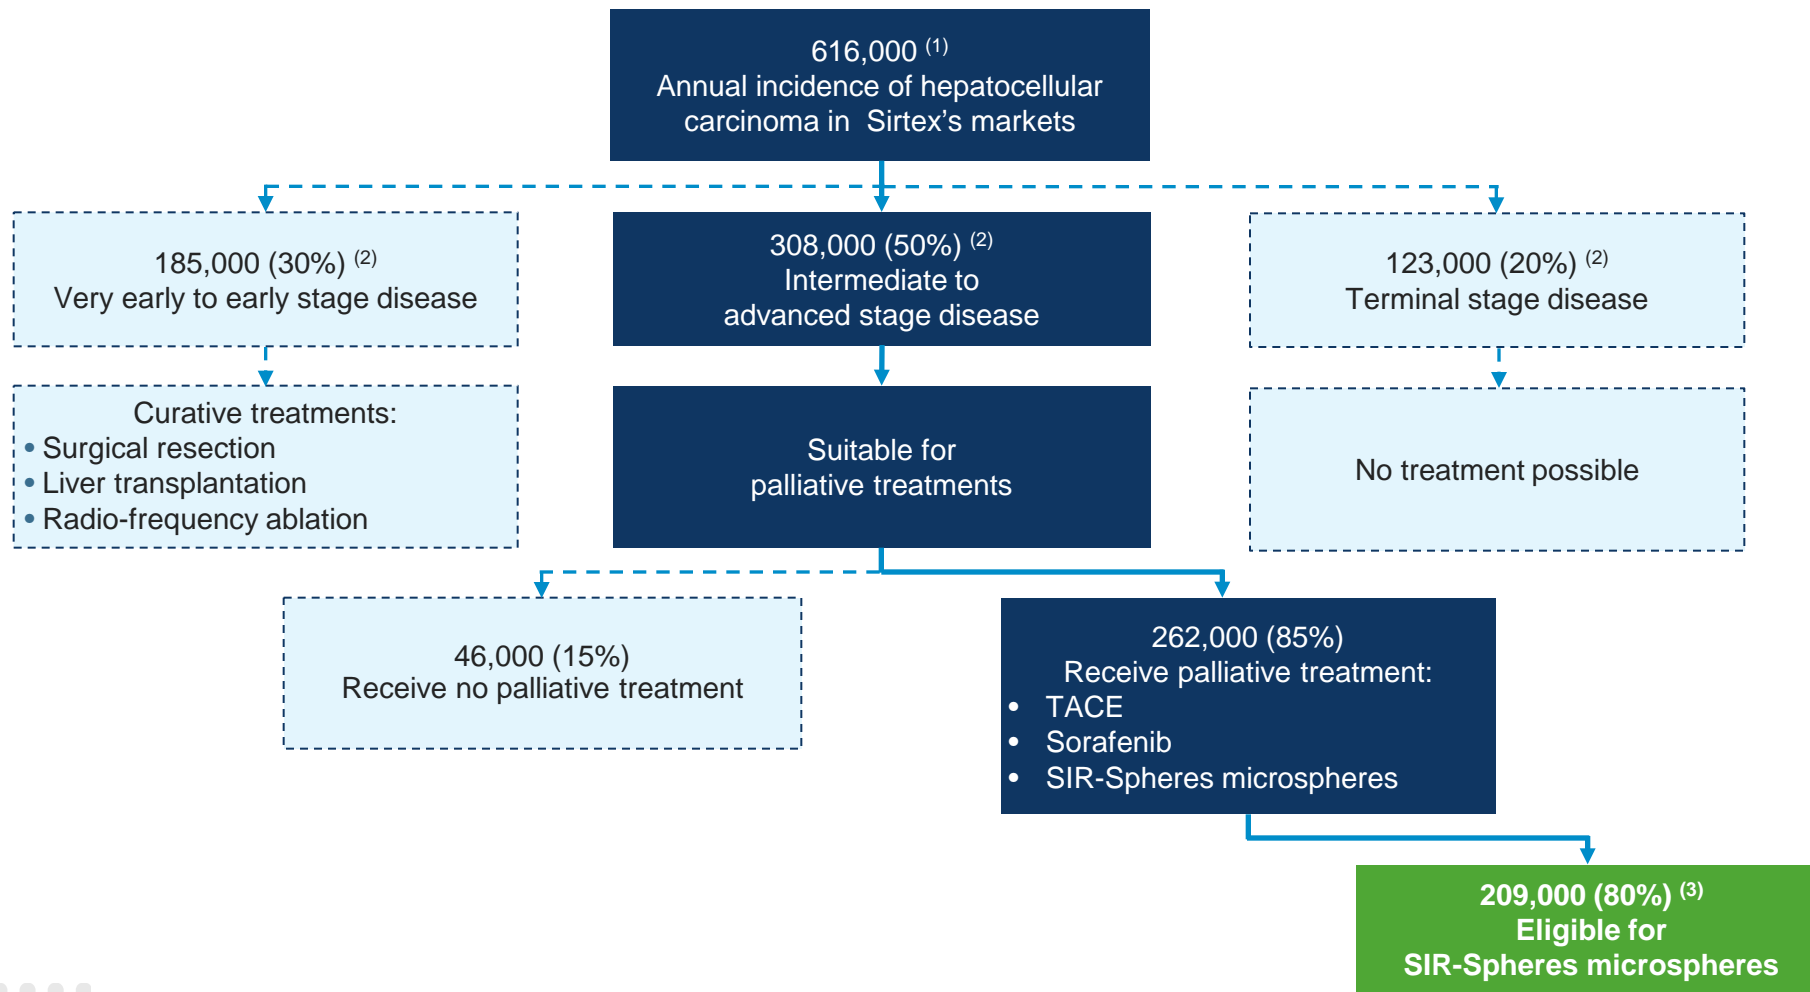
616,000 $^{(1)}$
Annual incidence of hepatocellular carcinoma in Sirtex's markets

185,000 (30%) $^{(2)}$
Very early to early stage disease

Curative treatments:
• Surgical resection
• Liver transplantation
• Radio-frequency ablation

308,000 (50%) $^{(2)}$
Intermediate to advanced stage disease

Suitable for palliative treatments

123,000 (20%) $^{(2)}$
Terminal stage disease

No treatment possible

46,000 (15%)
Receive no palliative treatment

262,000 (85%)
Receive palliative treatment:
• TACE
• Sorafenib
• SIR-Spheres microspheres

209,000 (80%) $^{(3)}$
Eligible for SIR-Spheres microspheres